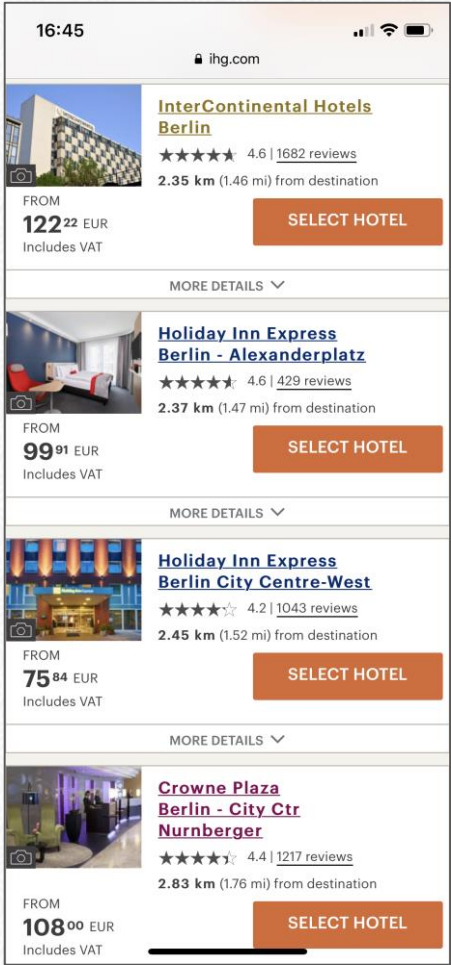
16:45

ihg.com

InterContinental Hotels Berlin

4.6 | 1682 reviews

2.35 km (1.46 mi) from destination

FROM

122$^{22}$ EUR

Includes VAT

SELECT HOTEL

MORE DETAILS

Holiday Inn Express Berlin - Alexanderplatz

4.6 | 429 reviews

2.37 km (1.47 mi) from destination

FROM

99$^{91}$ EUR

Includes VAT

SELECT HOTEL

MORE DETAILS

Holiday Inn Express Berlin City Centre-West

4.2 | 1043 reviews

2.45 km (1.52 mi) from destination

FROM

75$^{84}$ EUR

Includes VAT

SELECT HOTEL

MORE DETAILS

Crowne Plaza Berlin - City Ctr Nurnberger

4.4 | 1217 reviews

2.83 km (1.76 mi) from destination

FROM

108$^{00}$ EUR

Includes VAT

SELECT HOTEL